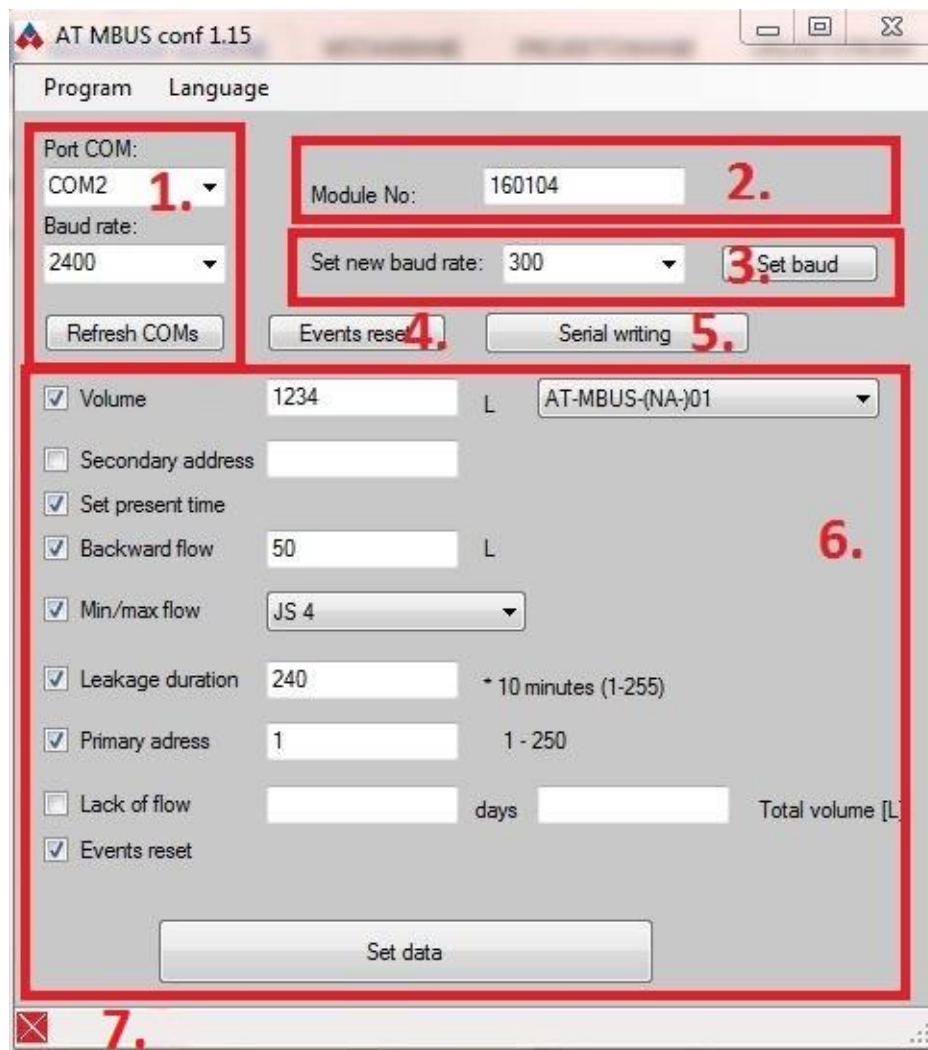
AT MBUS conf 1.15

Program Language

Port COM:
COM2
1.
Baud rate:
2400

Module No: 160104
2.

Set new baud rate: 300
3.
Set baud

Refresh COMs
Events reset
4.
Serial writing
5.

Volume 1234 L AT-MBUS-(NA-)01

Secondary address

Set present time

Backward flow 50 L

6.

Min/max flow JS 4

Leakage duration 240 * 10 minutes (1-255)

Primary adress 1 1 - 250

Lack of flow days Total volume [L]

Events reset

Set data

7.